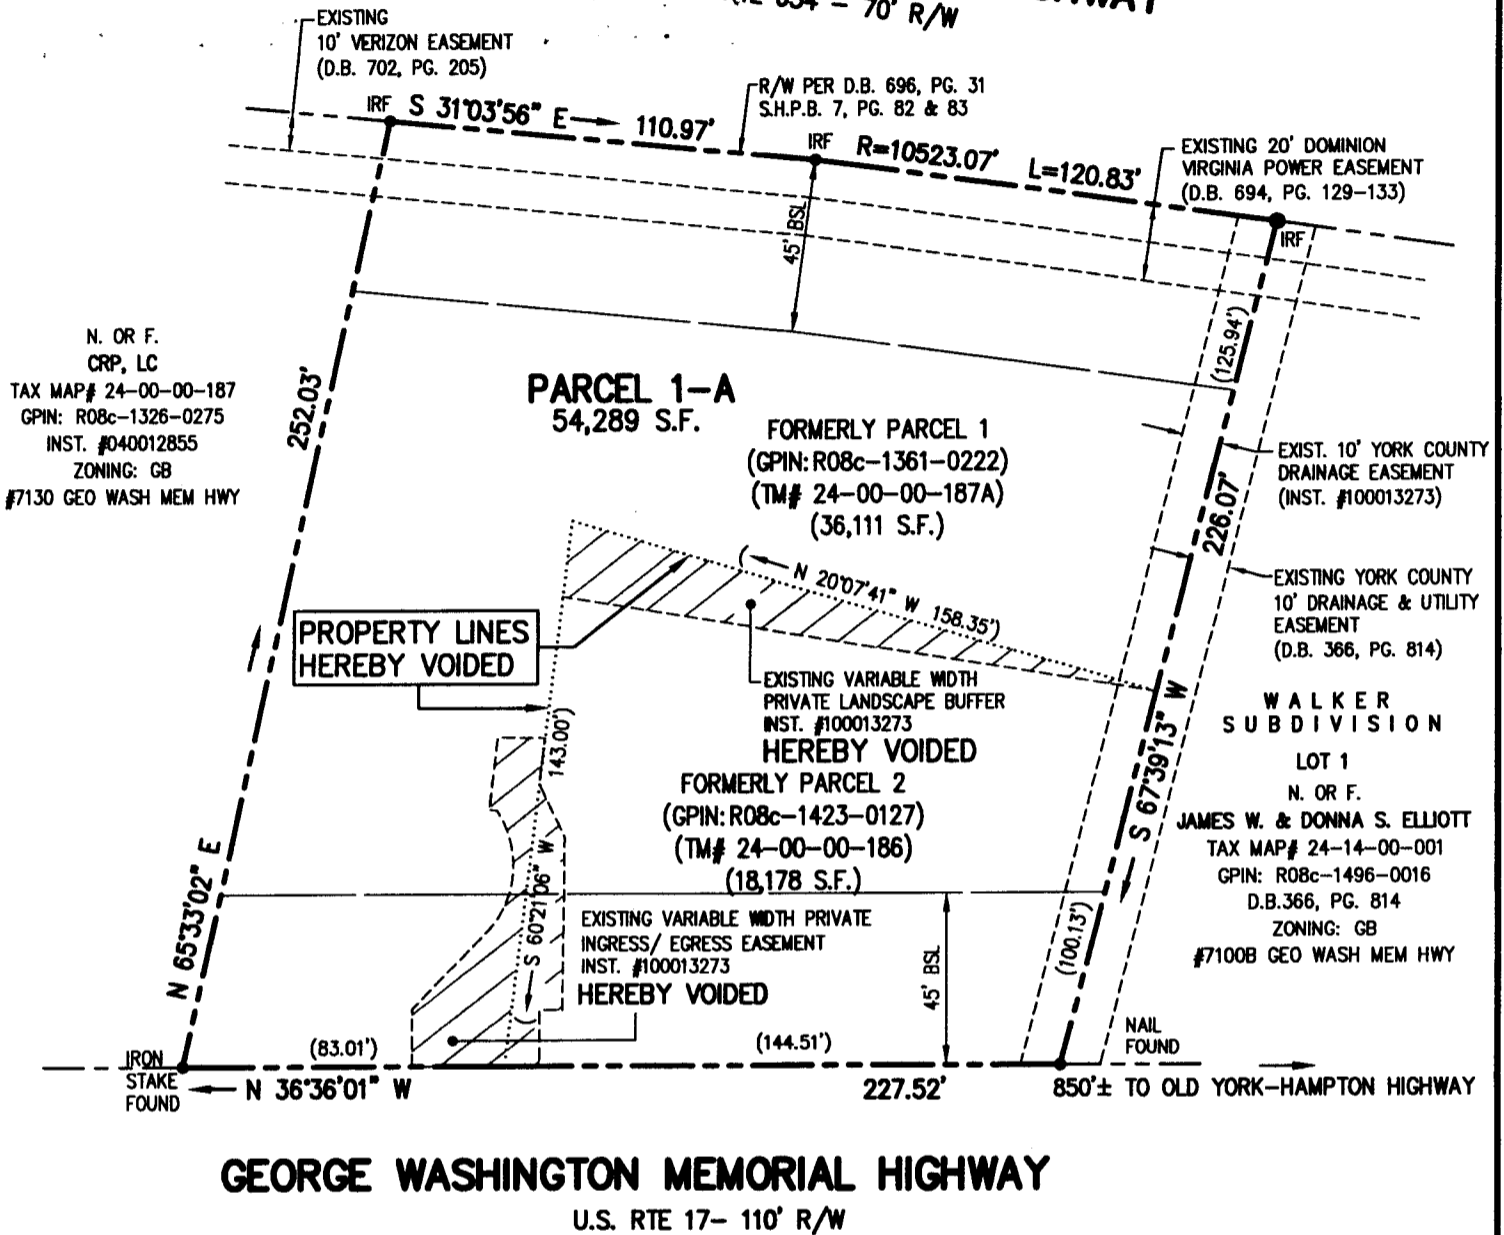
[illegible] 634 – 70' R/W

EXISTING
10' VERIZON EASEMENT
(D.B. 702, PG. 205)

IRF S 31°03'56" E 110.97'

R/W PER D.B. 696, PG. 31
S.H.P.B. 7, PG. 82 & 83

IRF R=10523.07' L=120.83'

EXISTING 20' DOMINION
VIRGINIA POWER EASEMENT
(D.B. 694, PG. 129–133)

IRF

45' BSL

N. OR F.
CRP, LC
TAX MAP# 24–00–00–187
GPIN: R08c–1326–0275
INST. #040012855
ZONING: GB
#7130 GEO WASH MEM HWY

252.03'

PARCEL 1–A
54,289 S.F.

(125.94')

FORMERLY PARCEL 1
(GPIN: R08c–1361–0222)
(TM# 24–00–00–187A)
(36,111 S.F.)

EXIST. 10' YORK COUNTY
DRAINAGE EASEMENT
(INST. #100013273)

226.07'

N 20°07'41" W 158.35'

EXISTING YORK COUNTY
10' DRAINAGE & UTILITY
EASEMENT
(D.B. 366, PG. 814)

PROPERTY LINES
HEREBY VOIDED

EXISTING VARIABLE WIDTH
PRIVATE LANDSCAPE BUFFER
INST. #100013273
HEREBY VOIDED

WALKER
SUBDIVISION

143.00'

S 67°39'13" W

FORMERLY PARCEL 2
(GPIN: R08c–1423–0127)
(TM# 24–00–00–186)
(18,178 S.F.)

LOT 1
N. OR F.
JAMES W. & DONNA S. ELLIOTT
TAX MAP# 24–14–00–001
GPIN: R08c–1496–0016
D.B.366, PG. 814
ZONING: GB
#7100B GEO WASH MEM HWY

N 65°33'02" E

S 60°21'06" W

EXISTING VARIABLE WIDTH PRIVATE
INGRESS/ EGRESS EASEMENT
INST. #100013273
HEREBY VOIDED

45' BSL

(100.13')

NAIL
FOUND

IRON
STAKE
FOUND

(83.01')

(144.51')

N 36°36'01" W

227.52'

850'± TO OLD YORK–HAMPTON HIGHWAY

GEORGE WASHINGTON MEMORIAL HIGHWAY
U.S. RTE 17– 110' R/W